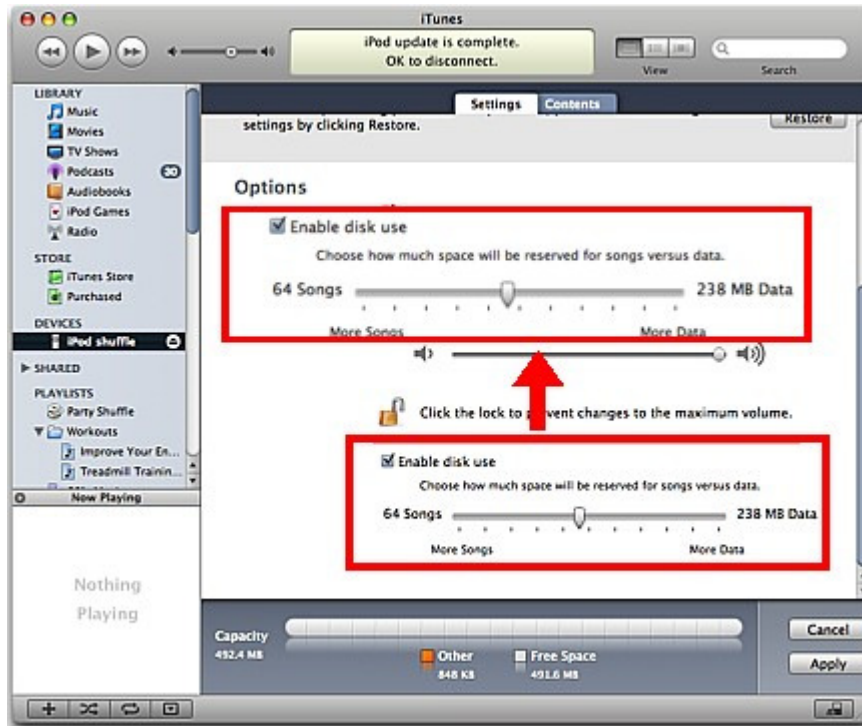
iTunes

iPod update is complete.
OK to disconnect.

View

Search

LIBRARY
Music
Movies
TV Shows
Podcasts
Audiobooks
iPod Games
Radio

STORE
iTunes Store
Purchased

DEVICES
iPod shuffle

SHARED

PLAYLISTS
Party Shuffle
Workouts
Improve Your En...
Treadmill Trainin...

Now Playing

Nothing Playing

Settings
Contents

settings by clicking Restore.

Restore

Options

Enable disk use

Choose how much space will be reserved for songs versus data.

64 Songs
238 MB Data

More Songs
More Data

Click the lock to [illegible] changes to the maximum volume.

Enable disk use

Choose how much space will be reserved for songs versus data.

64 Songs
238 MB Data

More Songs
More Data

Capacity
492.4 MB

Other
848 KB

Free Space
491.6 MB

Cancel

Apply